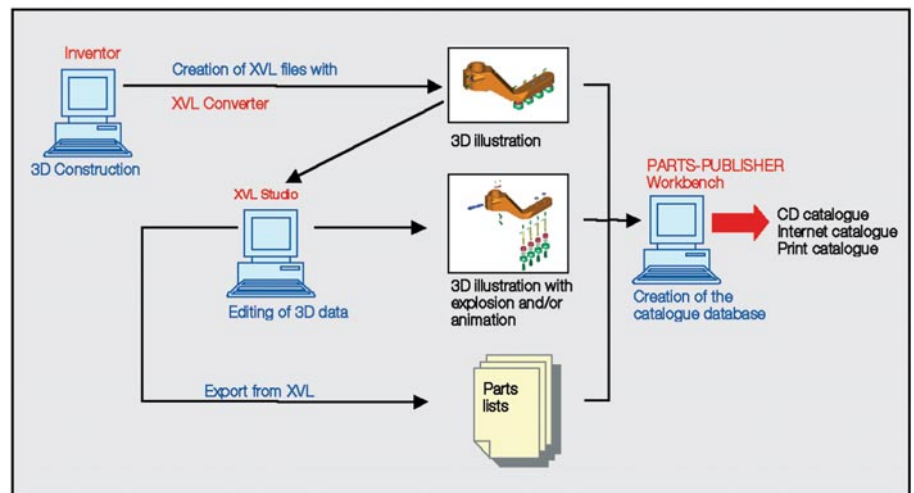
Inventor

3D Construction

Creation of XVL files with

XVL Converter

3D illustration

XVL Studio

Editing of 3D data

3D illustration with explosion and/or animation

PARTS-PUBLISHER Workbench

Creation of the catalogue database

CD catalogue
Internet catalogue
Print catalogue

Export from XVL

Parts lists